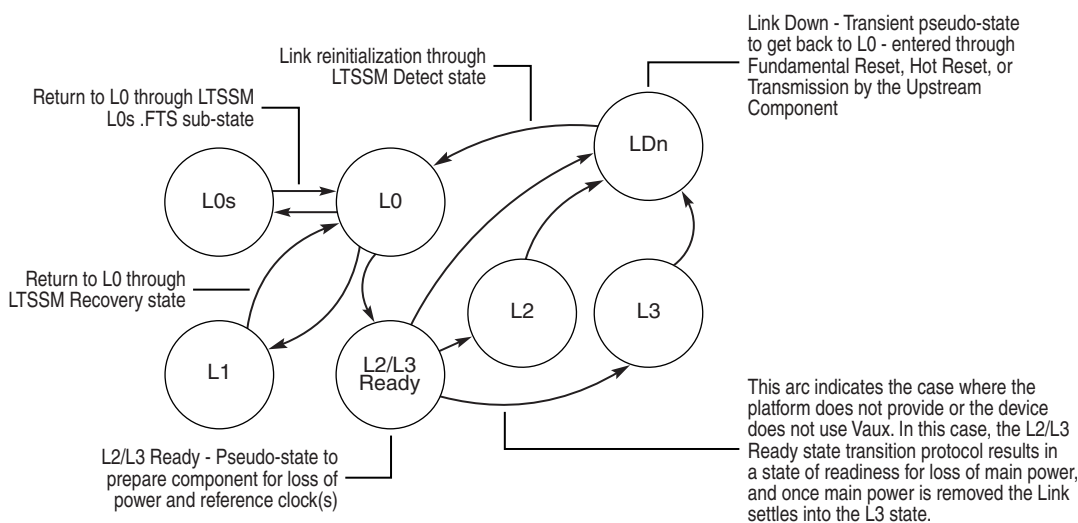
Link Down - Transient pseudo-state to get back to L0 - entered through Fundamental Reset, Hot Reset, or Transmission by the Upstream Component

Link reinitialization through LTSSM Detect state

Return to L0 through LTSSM L0s .FTS sub-state

LDn

L0s

L0

Return to L0 through LTSSM Recovery state

L2

L3

L1

L2/L3 Ready

This arc indicates the case where the platform does not provide or the device does not use Vaux. In this case, the L2/L3 Ready state transition protocol results in a state of readiness for loss of main power, and once main power is removed the Link settles into the L3 state.

L2/L3 Ready - Pseudo-state to prepare component for loss of power and reference clock(s)